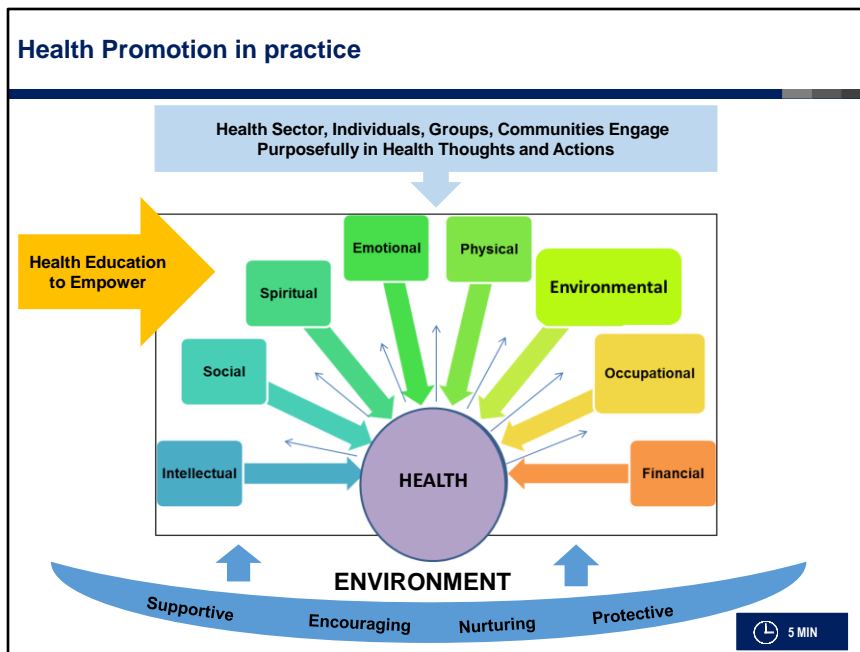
Health Promotion in practice

Health Sector, Individuals, Groups, Communities Engage Purposefully in Health Thoughts and Actions

Health Education to Empower

Emotional

Physical

Spiritual

Environmental

Social

Occupational

Intellectual

HEALTH

Financial

ENVIRONMENT

Supportive

Encouraging

Nurturing

Protective

5 MIN